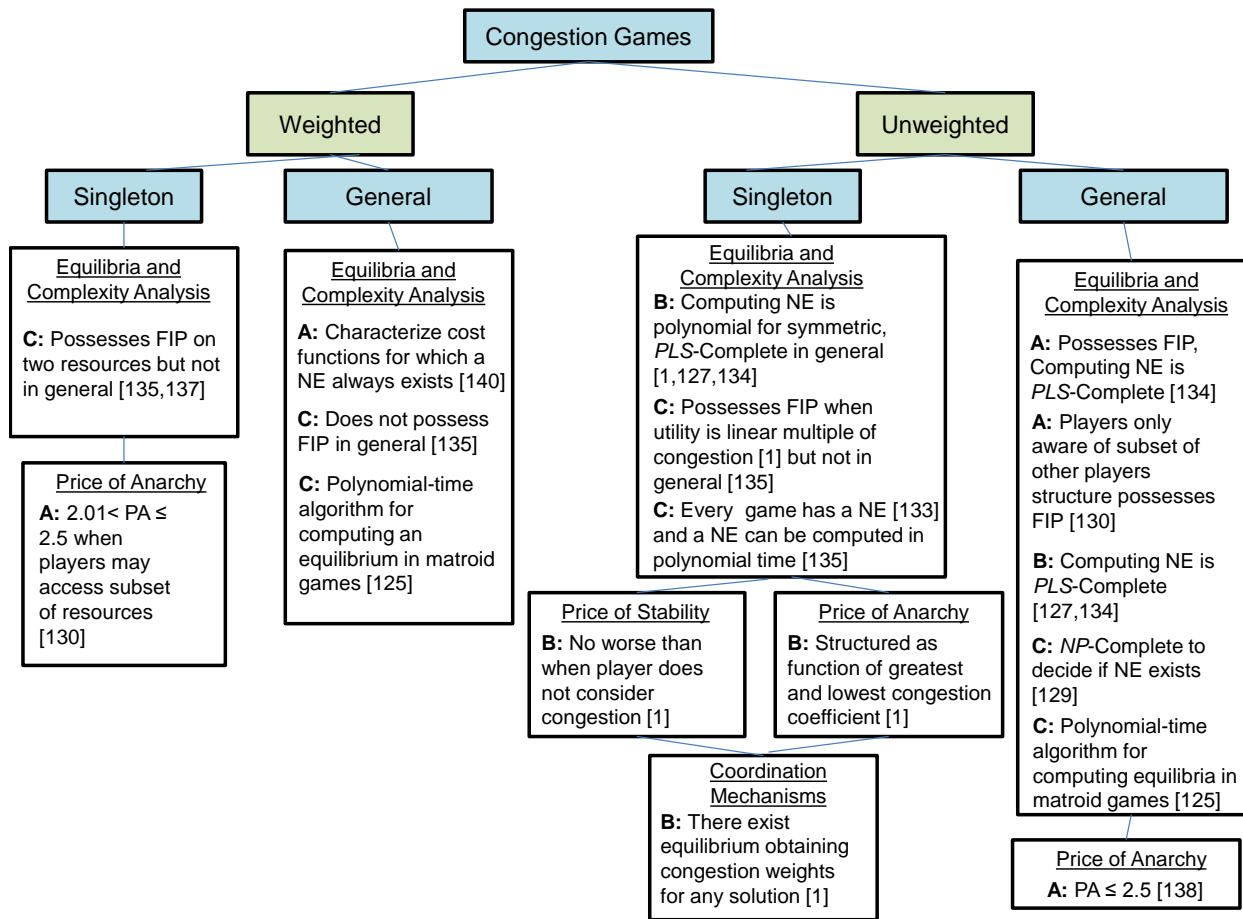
Congestion Games

Weighted

Unweighted

Singleton

General

Singleton

General

Equilibria and Complexity Analysis

C: Possesses FIP on two resources but not in general [135,137]

Price of Anarchy

A: 2.01< PA ≤ 2.5 when players may access subset of resources [130]

Equilibria and Complexity Analysis

A: Characterize cost functions for which a NE always exists [140]

C: Does not possess FIP in general [135]

C: Polynomial-time algorithm for computing an equilibrium in matroid games [125]

Equilibria and Complexity Analysis

B: Computing NE is polynomial for symmetric, PLS-Complete in general [1,127,134]

C: Possesses FIP when utility is linear multiple of congestion [1] but not in general [135]

C: Every game has a NE [133] and a NE can be computed in polynomial time [135]

Price of Stability

B: No worse than when player does not consider congestion [1]

Price of Anarchy

B: Structured as function of greatest and lowest congestion coefficient [1]

Coordination Mechanisms

B: There exist equilibrium obtaining congestion weights for any solution [1]

Equilibria and Complexity Analysis

A: Possesses FIP, Computing NE is PLS-Complete [134]

A: Players only aware of subset of other players structure possesses FIP [130]

B: Computing NE is PLS-Complete [127,134]

C: NP-Complete to decide if NE exists [129]

C: Polynomial-time algorithm for computing equilibria in matroid games [125]

Price of Anarchy

A: PA ≤ 2.5 [138]